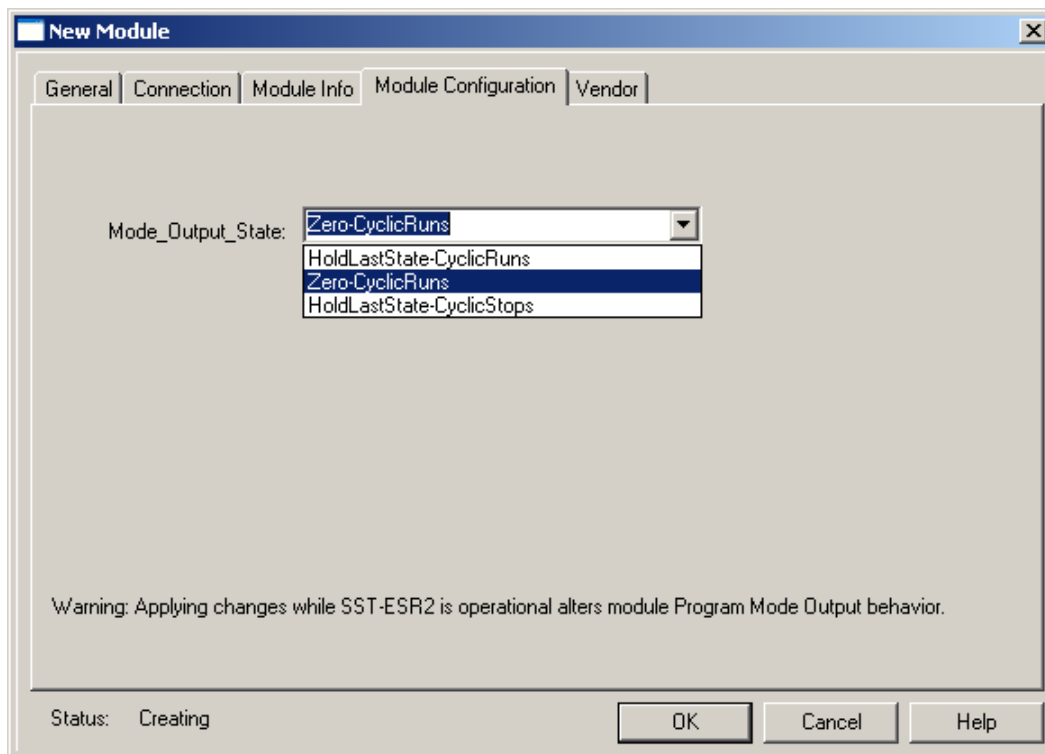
New Module

General | Connection | Module Info | Module Configuration | Vendor

Mode_Output_State: Zero-CyclicRuns

HoldLastState-CyclicRuns
Zero-CyclicRuns
HoldLastState-CyclicStops

Warning: Applying changes while SST-ESR2 is operational alters module Program Mode Output behavior.

Status: Creating

OK

Cancel

Help